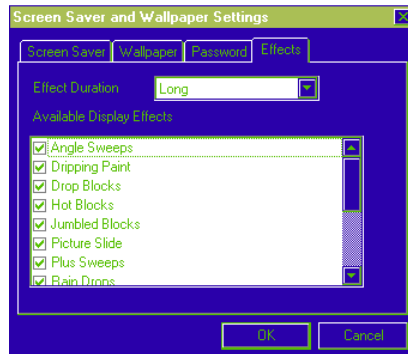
Screen Saver and Wallpaper Settings

Screen Saver | Wallpaper | Password | Effects

Effect Duration
Long

Available Display Effects

Angle Sweeps
Dripping Paint
Drop Blocks
Hot Blocks
Jumbled Blocks
Picture Slide
Plus Sweeps
Rain Drops

OK
Cancel